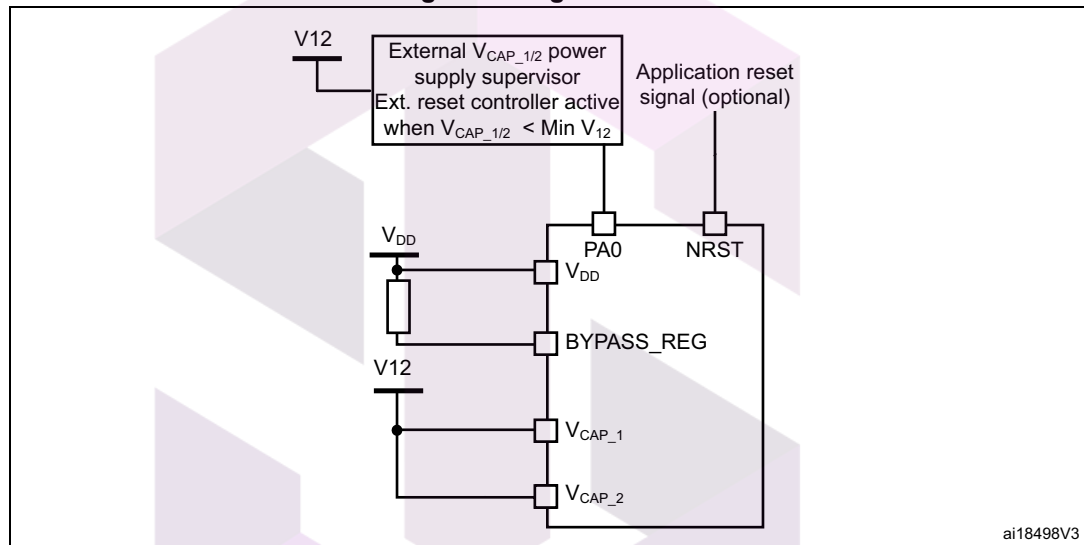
V12

External $V_{CAP\_1/2}$ power supply supervisor Ext. reset controller active when $V_{CAP\_1/2}$ < Min $V_{12}$

Application reset signal (optional)

PA0

NRST

$V_{DD}$

$V_{DD}$

BYPASS_REG

V12

$V_{CAP\_1}$

$V_{CAP\_2}$

ai18498V3